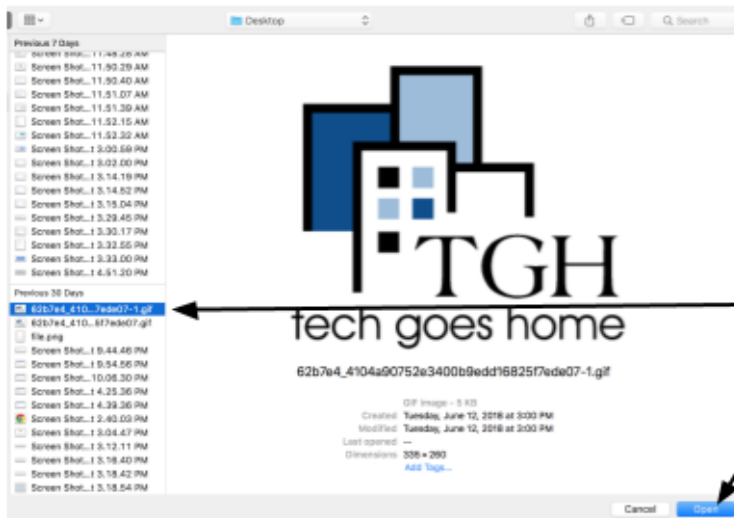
Desktop

Search

Previous 7 Days
Screen Shot...11.48.28 AM
Screen Shot...11.50.29 AM
Screen Shot...11.50.40 AM
Screen Shot...11.51.07 AM
Screen Shot...11.51.39 AM
Screen Shot...11.52.15 AM
Screen Shot...11.52.32 AM
Screen Shot...t 3.00.59 PM
Screen Shot...t 3.02.00 PM
Screen Shot...t 3.14.19 PM
Screen Shot...t 3.14.52 PM
Screen Shot...t 3.15.04 PM
Screen Shot...t 3.29.45 PM
Screen Shot...t 3.30.17 PM
Screen Shot...t 3.32.55 PM
Screen Shot...t 3.33.00 PM
Screen Shot...t 4.51.20 PM

Previous 30 Days
62b7e4_410...7ede07-1.gif
62b7e4_410...f7ede07.gif
file.png
Screen Shot...t 9.44.46 PM
Screen Shot...t 9.54.56 PM
Screen Shot...10.06.30 PM
Screen Shot...t 4.25.36 PM
Screen Shot...t 4.39.36 PM
Screen Shot...t 2.40.03 PM
Screen Shot...t 3.04.47 PM
Screen Shot...t 3.12.11 PM
Screen Shot...t 3.16.40 PM
Screen Shot...t 3.18.42 PM
Screen Shot...t 3.18.54 PM

TGH
tech goes home

62b7e4_4104a90752e3400b9edd16825f7ede07-1.gif

GIF image - 5 KB
Created Tuesday, June 12, 2018 at 3:00 PM
Modified Tuesday, June 12, 2018 at 3:00 PM
Last opened --
Dimensions 335 × 260
Add Tags...

Cancel
Open